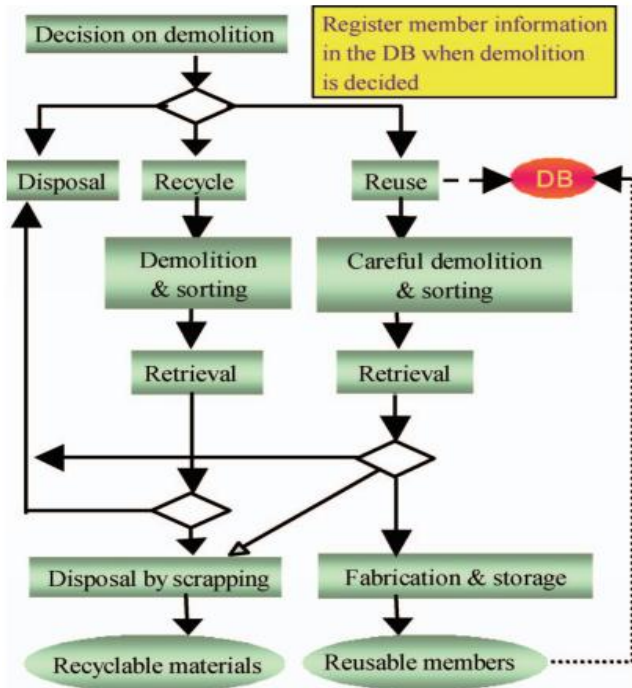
Decision on demolition

Register member information in the DB when demolition is decided

Disposal

Recycle

Reuse

DB

Demolition & sorting

Careful demolition & sorting

Retrieval

Retrieval

Disposal by scrapping

Fabrication & storage

Recyclable materials

Reusable members